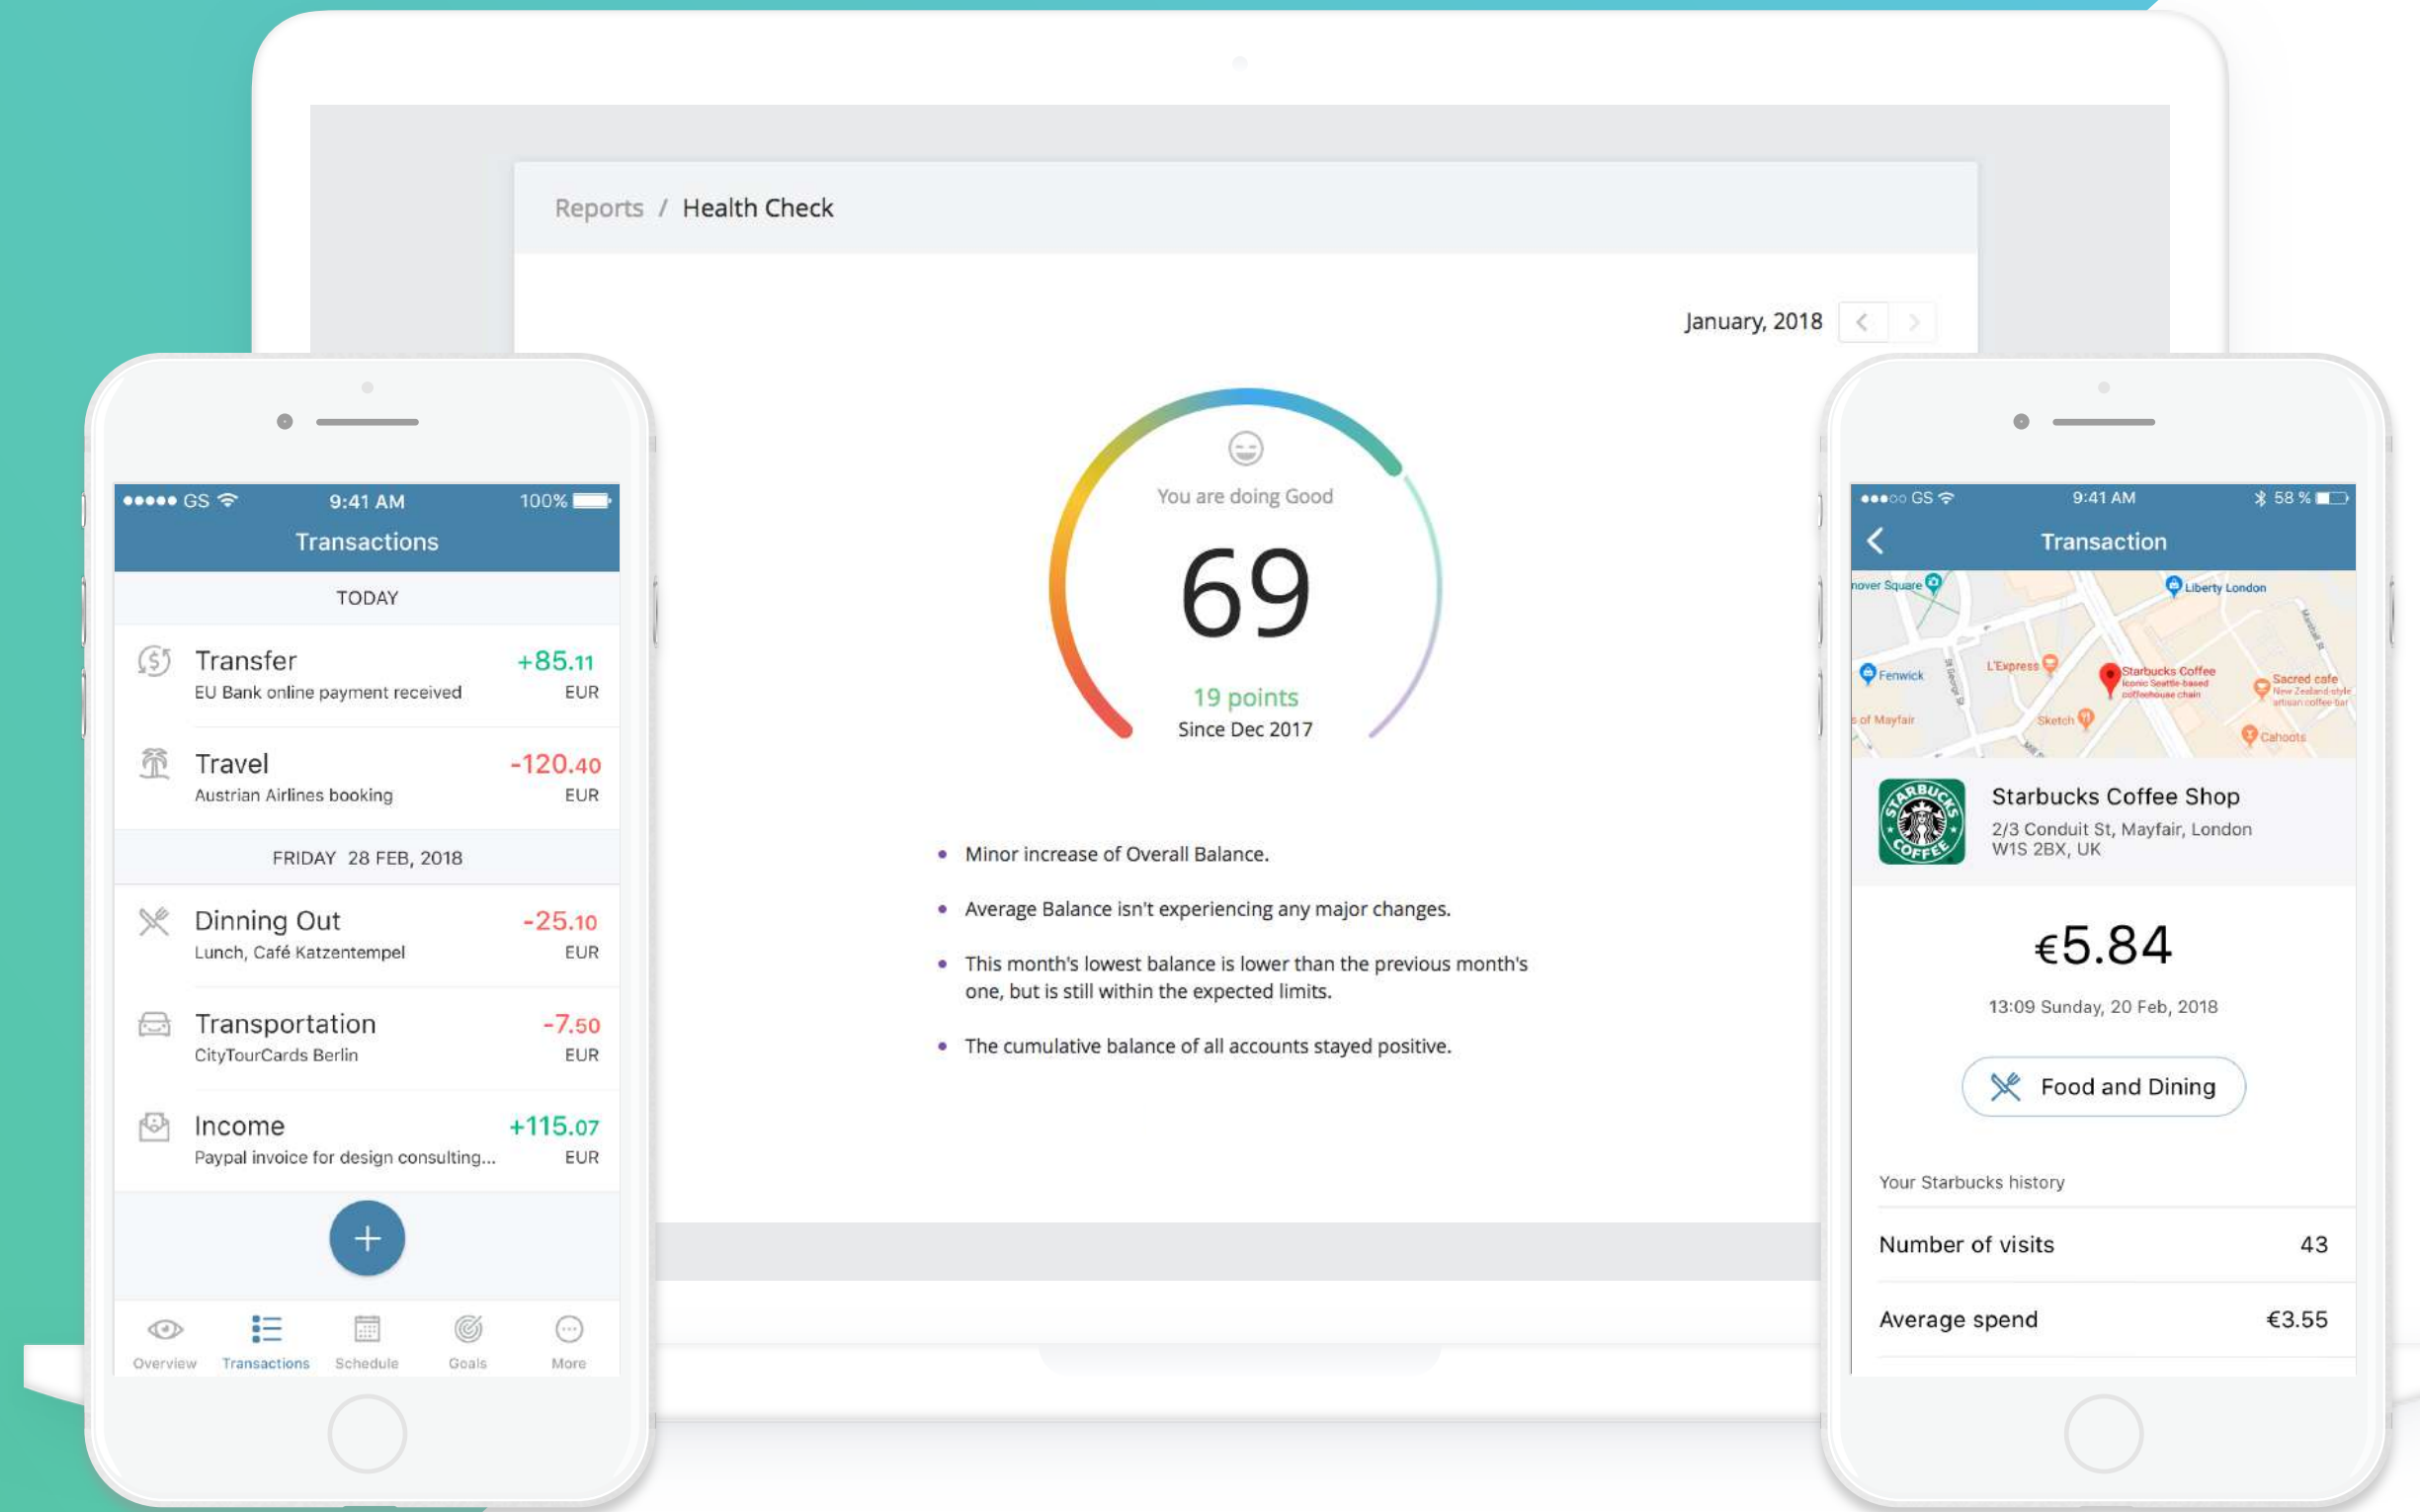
●●●●● GS 9:41 AM 100%

Transactions

TODAY

Transfer +85.11
EU Bank online payment received EUR

Travel -120.40
Austrian Airlines booking EUR

FRIDAY 28 FEB, 2018

Dinning Out -25.10
Lunch, Café Katzentempel EUR

Transportation -7.50
CityTourCards Berlin EUR

Income +115.07
Paypal invoice for design consulting... EUR

+

Overview Transactions Schedule Goals More

Reports / Health Check

January, 2018

You are doing Good

69

19 points
Since Dec 2017

• Minor increase of Overall Balance.

• Average Balance isn't experiencing any major changes.

• This month's lowest balance is lower than the previous month's one, but is still within the expected limits.

• The cumulative balance of all accounts stayed positive.

●●●○○ GS 9:41 AM 58 %

Transaction

nover Square Liberty London Fenwick L'Express Starbucks Coffee Iconic Seattle-based coffeehouse chain Sacred cafe New Zealand-style artisan coffee bar s of Mayfair Sketch Cahoots

STARBUCKS COFFEE

Starbucks Coffee Shop
2/3 Conduit St, Mayfair, London W1S 2BX, UK

€5.84

13:09 Sunday, 20 Feb, 2018

Food and Dining

Your Starbucks history

Number of visits 43

Average spend €3.55